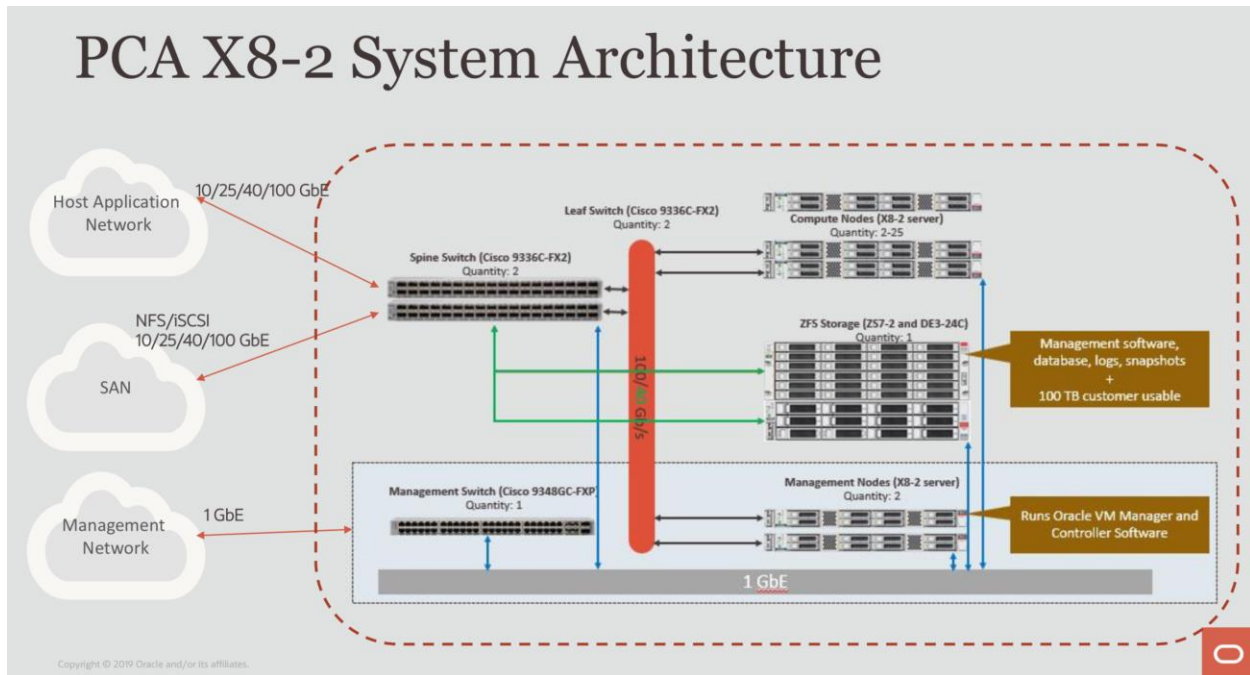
PCA X8-2 System Architecture

Host Application Network

10/25/40/100 GbE

NFS/iSCSI
10/25/40/100 GbE

SAN

Management Network

1 GbE

Leaf Switch (Cisco 9336C-FX2)
Quantity: 2

Compute Nodes (X8-2 server)
Quantity: 2-25

Spine Switch (Cisco 9336C-FX2)
Quantity: 2

100/400 Gb/s

ZFS Storage (ZS7-2 and DE3-24C)
Quantity: 1

Management software, database, logs, snapshots
+
100 TB customer usable

Management Switch (Cisco 9348GC-FXP)
Quantity: 1

Management Nodes (X8-2 server)
Quantity: 2

Runs Oracle VM Manager and Controller Software

1 GbE

Copyright © 2019 Oracle and/or its affiliates.